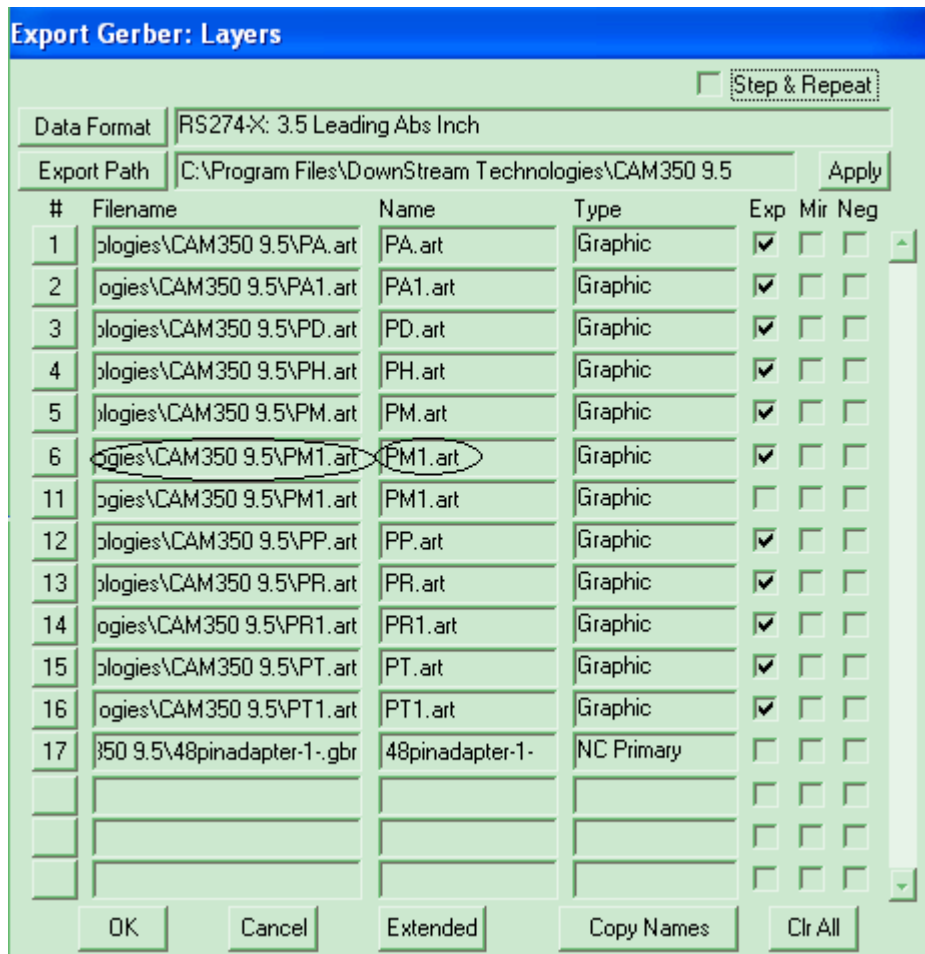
Export Gerber: Layers

Step & Repeat

Data Format RS274-X: 3.5 Leading Abs Inch

Export Path C:\Program Files\DownStream Technologies\CAM350 9.5 Apply

| # | Filename | Name | Type | Exp | Mir | Neg |
|---|---|---|---|---|---|---|
| 1 | plogies\CAM350 9.5\PA.art | PA.art | Graphic | ☑ | ☐ | ☐ |
| 2 | ogies\CAM350 9.5\PA1.art | PA1.art | Graphic | ☑ | ☐ | ☐ |
| 3 | plogies\CAM350 9.5\PD.art | PD.art | Graphic | ☑ | ☐ | ☐ |
| 4 | plogies\CAM350 9.5\PH.art | PH.art | Graphic | ☑ | ☐ | ☐ |
| 5 | plogies\CAM350 9.5\PM.art | PM.art | Graphic | ☑ | ☐ | ☐ |
| 6 | ogies\CAM350 9.5\PM1.art | PM1.art | Graphic | ☑ | ☐ | ☐ |
| 11 | ogies\CAM350 9.5\PM1.art | PM1.art | Graphic | ☐ | ☐ | ☐ |
| 12 | plogies\CAM350 9.5\PP.art | PP.art | Graphic | ☑ | ☐ | ☐ |
| 13 | plogies\CAM350 9.5\PR.art | PR.art | Graphic | ☑ | ☐ | ☐ |
| 14 | ogies\CAM350 9.5\PR1.art | PR1.art | Graphic | ☑ | ☐ | ☐ |
| 15 | plogies\CAM350 9.5\PT.art | PT.art | Graphic | ☑ | ☐ | ☐ |
| 16 | ogies\CAM350 9.5\PT1.art | PT1.art | Graphic | ☑ | ☐ | ☐ |
| 17 | 350 9.5\48pinadapter-1-.gbr | 48pinadapter-1- | NC Primary | ☐ | ☐ | ☐ |
| | | | | ☐ | ☐ | ☐ |
| | | | | ☐ | ☐ | ☐ |
| | | | | ☐ | ☐ | ☐ |

OK Cancel Extended Copy Names Clr All